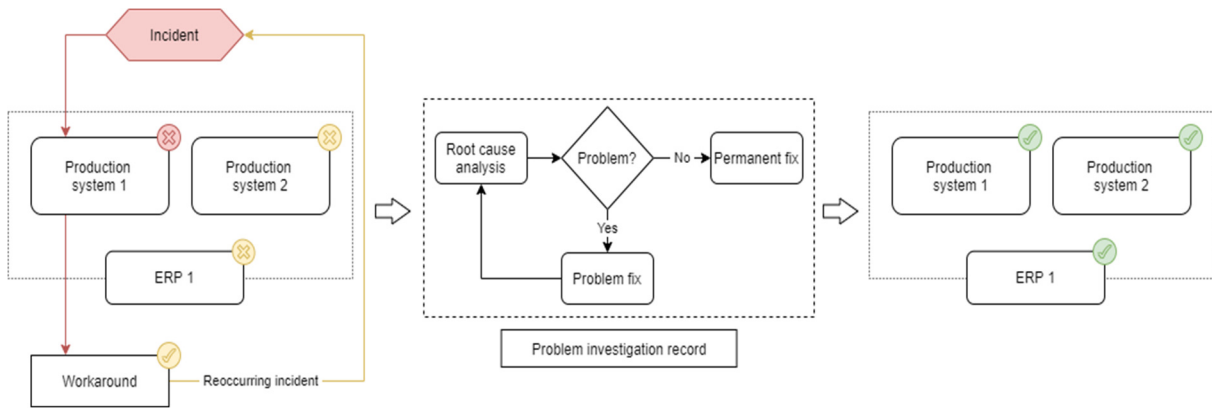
Incident

Production system 1

Production system 2

ERP 1

Workaround

Reoccurring incident

Root cause analysis

Problem?

No

Permanent fix

Yes

Problem fix

Problem investigation record

Production system 1

Production system 2

ERP 1